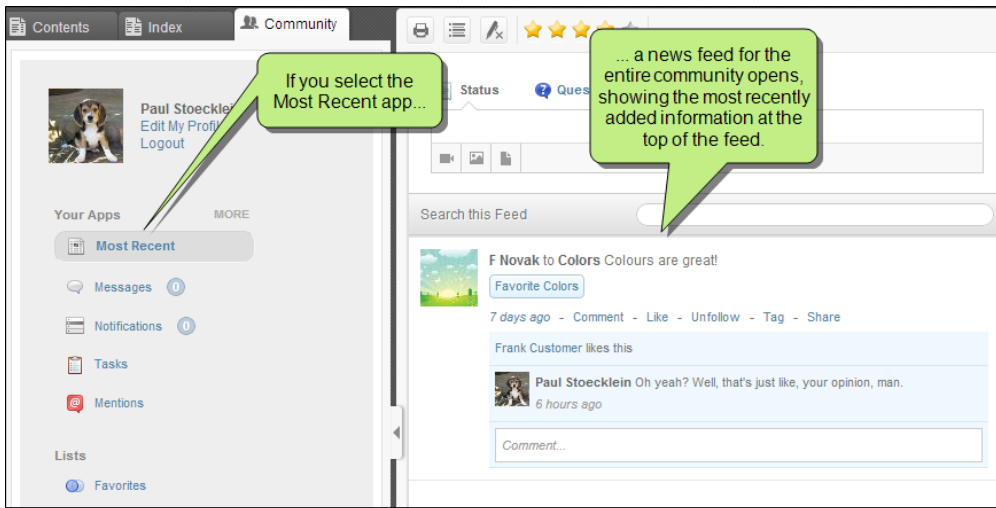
Contents Index Community

Paul Stoecklei
Edit My Profil
Logout

If you select the Most Recent app...

... a news feed for the entire community opens, showing the most recently added information at the top of the feed.

Status Ques

Your Apps MORE

Most Recent

Messages 0

Notifications 0

Tasks

Mentions

Lists

Favorites

Search this Feed

F Novak to Colors Colours are great!

Favorite Colors

7 days ago - Comment - Like - Unfollow - Tag - Share

Frank Customer likes this

Paul Stoecklein Oh yeah? Well, that's just like, your opinion, man.
6 hours ago

Comment...